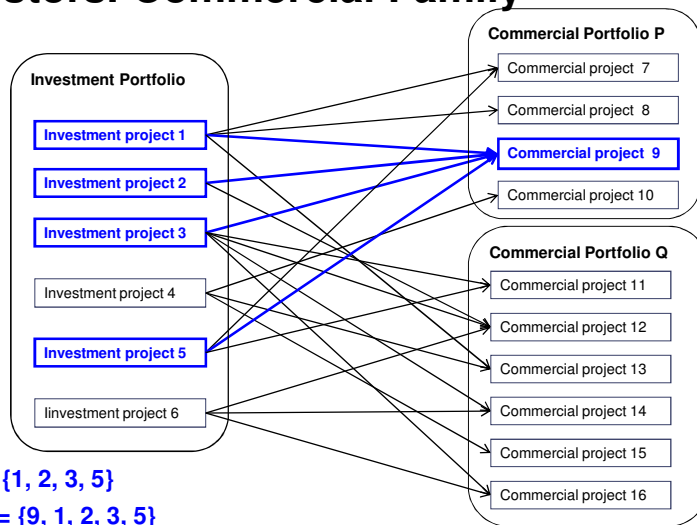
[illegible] Commercial Family

Investment Portfolio

Investment project 1

Investment project 2

Investment project 3

Investment project 4

Investment project 5

Iinvestment project 6

Commercial Portfolio P

Commercial project 7

Commercial project 8

Commercial project 9

Commercial project 10

Commercial Portfolio Q

Commercial project 11

Commercial project 12

Commercial project 13

Commercial project 14

Commercial project 15

Commercial project 16

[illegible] {1, 2, 3, 5}

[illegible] = {9, 1, 2, 3, 5}